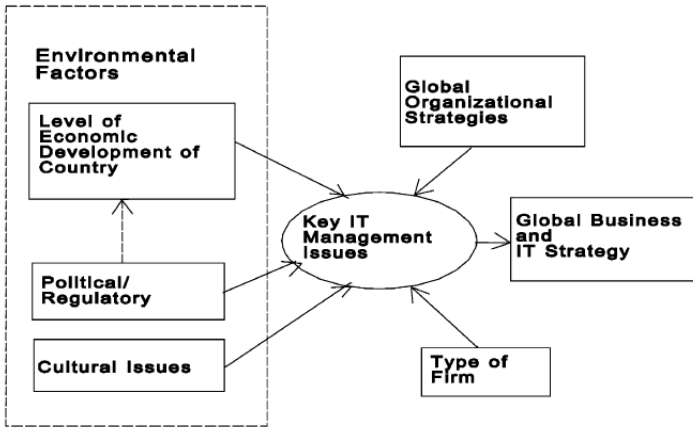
Environmental Factors

Level of Economic Development of Country

Political/ Regulatory

Cultural Issues

Global Organizational Strategies

Key IT Management Issues

Global Business and IT Strategy

Type of Firm